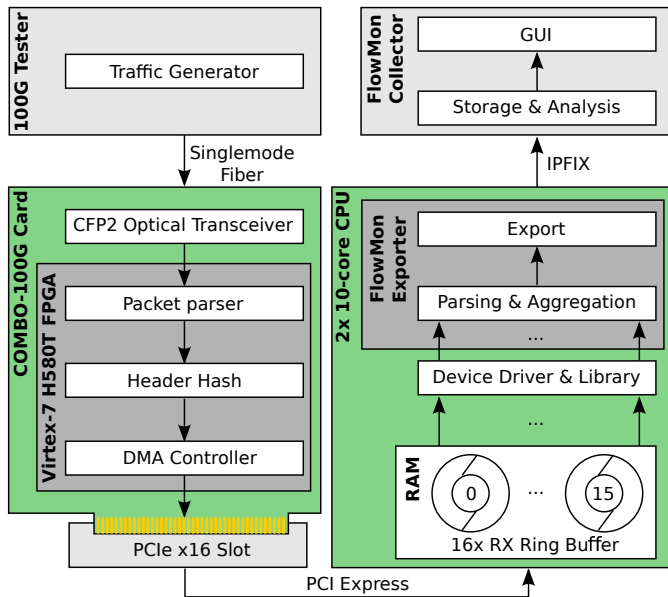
100G Tester

Traffic Generator

Singlemode Fiber

FlowMon Collector

GUI

Storage & Analysis

IPFIX

COMBO-100G Card

CFP2 Optical Transceiver

Virtex-7 H580T FPGA

Packet parser

Header Hash

DMA Controller

PCIe x16 Slot

2x 10-core CPU

FlowMon Exporter

Export

Parsing & Aggregation

...

Device Driver & Library

...

RAM

0

...

15

16x RX Ring Buffer

PCI Express